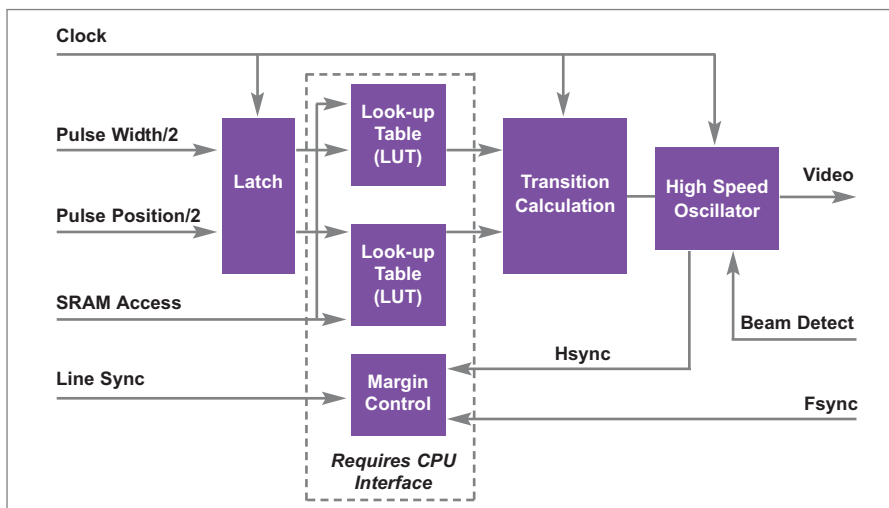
Clock

Pulse Width/2

Pulse Position/2

SRAM Access

Line Sync

Latch

Look-up Table (LUT)

Look-up Table (LUT)

Margin Control

Requires CPU Interface

Transition Calculation

High Speed Oscillator

Video

Beam Detect

Hsync

Fsync